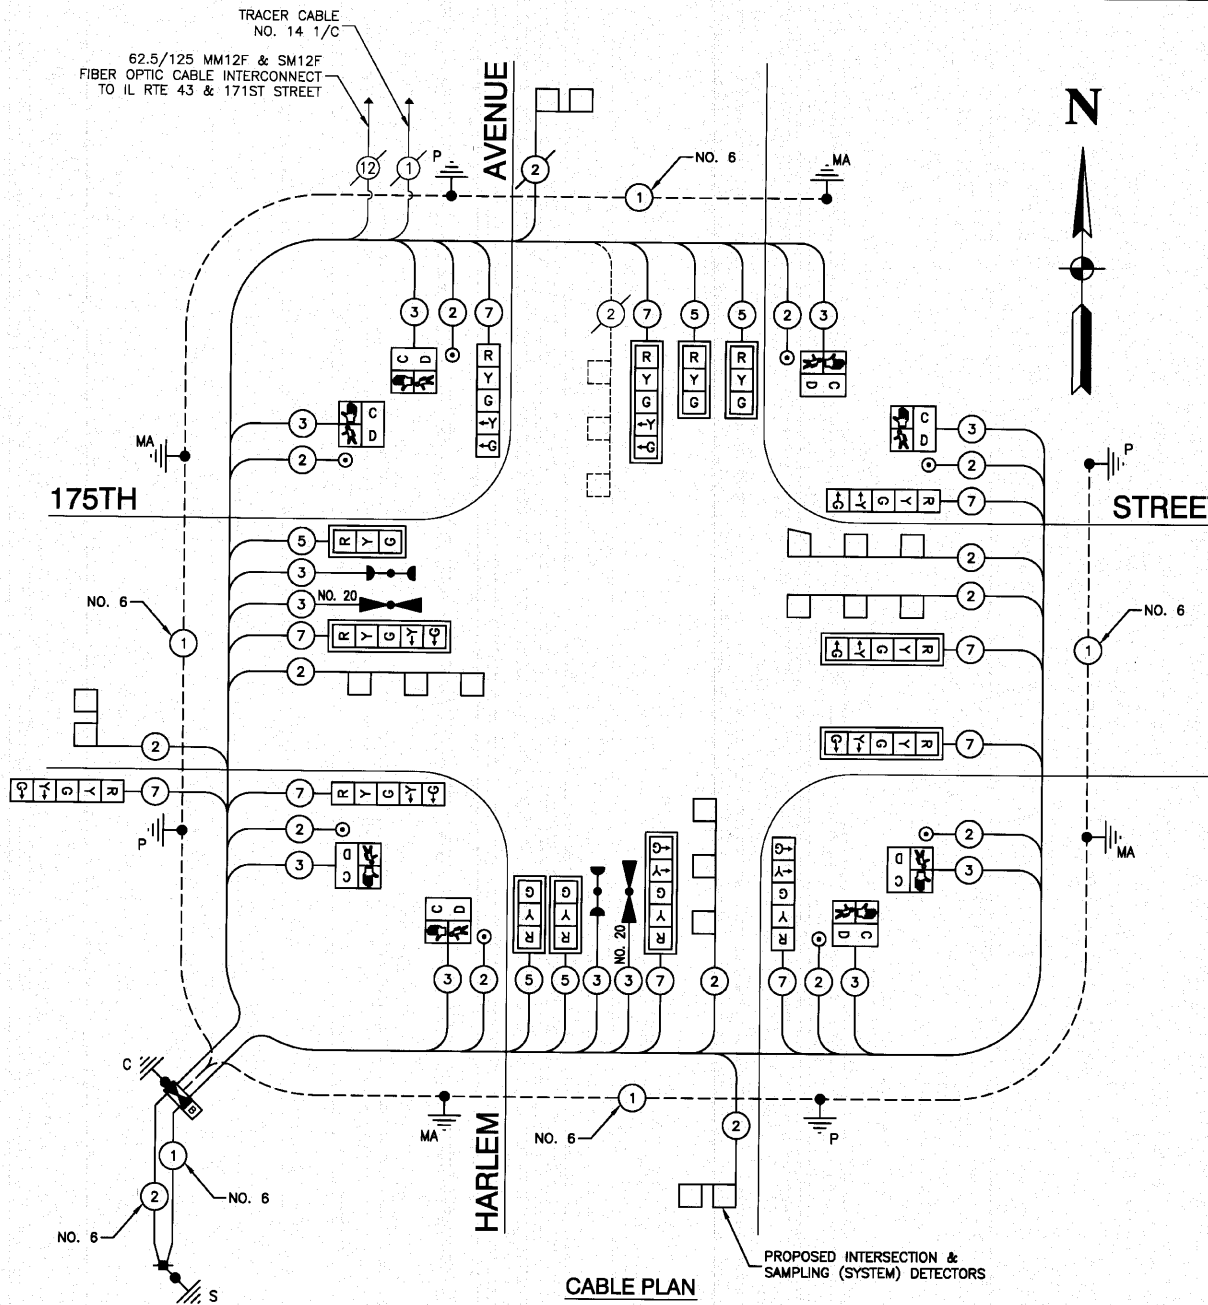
TRACER CABLE
NO. 14 1/C

62.5/125 MM12F & SM12F
FIBER OPTIC CABLE INTERCONNECT
TO IL RTE 43 & 171ST STREET

12 1 P

AVENUE

2

NO. 6

1

MA

N

3 2 7

C D

R Y G ←Y ←G

2 7 5 5 2 3

R Y G ←Y ←G

R Y G

R Y G

C D

3 C D

MA

2

175TH

3 C D

2

7 R Y G Y G

STREET

5 R Y G

3

3 NO. 20

7 R Y G Y G

2

2

2

NO. 6

1

7 R Y G Y G

1 NO. 6

7 R Y G Y G

2

R Y G Y G 7

7 R Y G Y G

2

P

3 D C

2

3 D C

MA

C D

3 2 5 5 3 3 7 2

G Y R G Y R NO. 20 G Y G Y R

G Y G Y R

C D

7 2 3

C

Y

B

MA 1 P

NO. 6

1

NO. 6

2

NO. 6

2

HARLEM

S

CABLE PLAN

PROPOSED INTERSECTION & SAMPLING (SYSTEM) DETECTORS